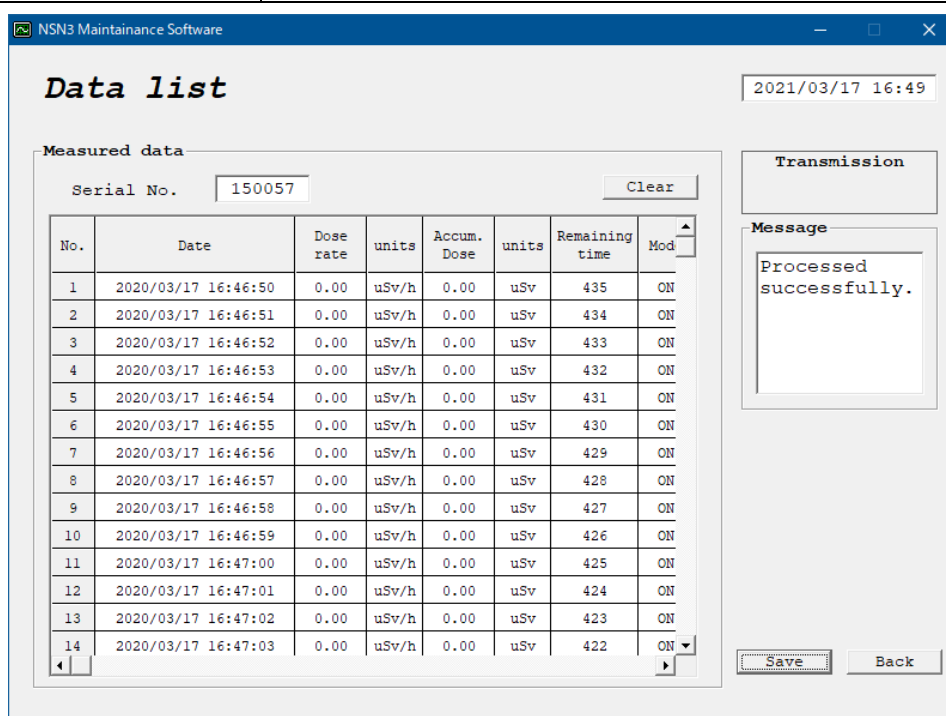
NSN3 Maintainance Software

Data list

2021/03/17 16:49

Measured data

Serial No. 150057

Clear

| No. | Date | Dose rate | units | Accum. Dose | units | Remaining time | Mod |
|---|---|---|---|---|---|---|---|
| 1 | 2020/03/17 16:46:50 | 0.00 | uSv/h | 0.00 | uSv | 435 | ON |
| 2 | 2020/03/17 16:46:51 | 0.00 | uSv/h | 0.00 | uSv | 434 | ON |
| 3 | 2020/03/17 16:46:52 | 0.00 | uSv/h | 0.00 | uSv | 433 | ON |
| 4 | 2020/03/17 16:46:53 | 0.00 | uSv/h | 0.00 | uSv | 432 | ON |
| 5 | 2020/03/17 16:46:54 | 0.00 | uSv/h | 0.00 | uSv | 431 | ON |
| 6 | 2020/03/17 16:46:55 | 0.00 | uSv/h | 0.00 | uSv | 430 | ON |
| 7 | 2020/03/17 16:46:56 | 0.00 | uSv/h | 0.00 | uSv | 429 | ON |
| 8 | 2020/03/17 16:46:57 | 0.00 | uSv/h | 0.00 | uSv | 428 | ON |
| 9 | 2020/03/17 16:46:58 | 0.00 | uSv/h | 0.00 | uSv | 427 | ON |
| 10 | 2020/03/17 16:46:59 | 0.00 | uSv/h | 0.00 | uSv | 426 | ON |
| 11 | 2020/03/17 16:47:00 | 0.00 | uSv/h | 0.00 | uSv | 425 | ON |
| 12 | 2020/03/17 16:47:01 | 0.00 | uSv/h | 0.00 | uSv | 424 | ON |
| 13 | 2020/03/17 16:47:02 | 0.00 | uSv/h | 0.00 | uSv | 423 | ON |
| 14 | 2020/03/17 16:47:03 | 0.00 | uSv/h | 0.00 | uSv | 422 | ON |

Transmission

Message

Processed successfully.

Save

Back